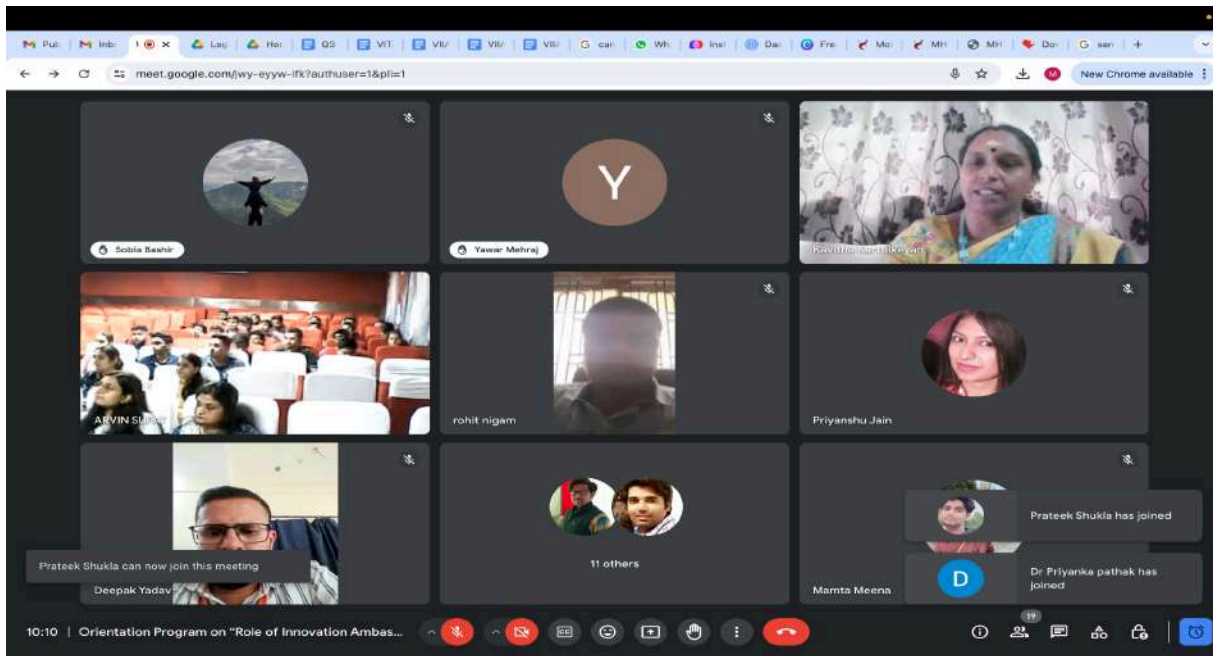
M Pul | M Inb | × | Lag | Hor | QS | VIT | VII | VII | VII | G can | Wh | Insi | Dai | Fre | Mol | MH | MH | Do | G san | +

meet.google.com/jwy-eyyw-ifk?authuser=1&pli=1

New Chrome available

Sobia Bashir

Y

Yawar Mehraj

Kavitha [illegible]

ARVIN S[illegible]

rohit nigam

Priyanshu Jain

Prateek Shukla can now join this meeting

Deepak Yadav

11 others

Mamta Meena

Prateek Shukla has joined

D

Dr Priyanka pathak has joined

10:10 | Orientation Program on "Role of Innovation Ambas...

19